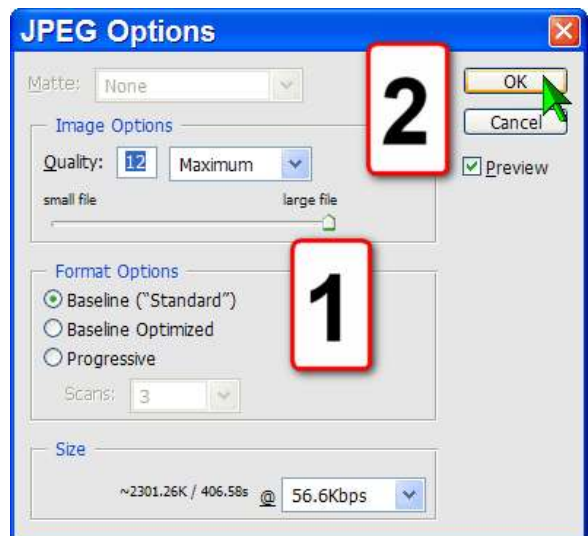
JPEG Options

Matte: None

Image Options

Quality: 12 Maximum

small file large file

Format Options

Baseline ("Standard")

Baseline Optimized

Progressive

Scans: 3

Size

~2301.26K / 406.58s @ 56.6Kbps

2

1

OK

Cancel

Preview